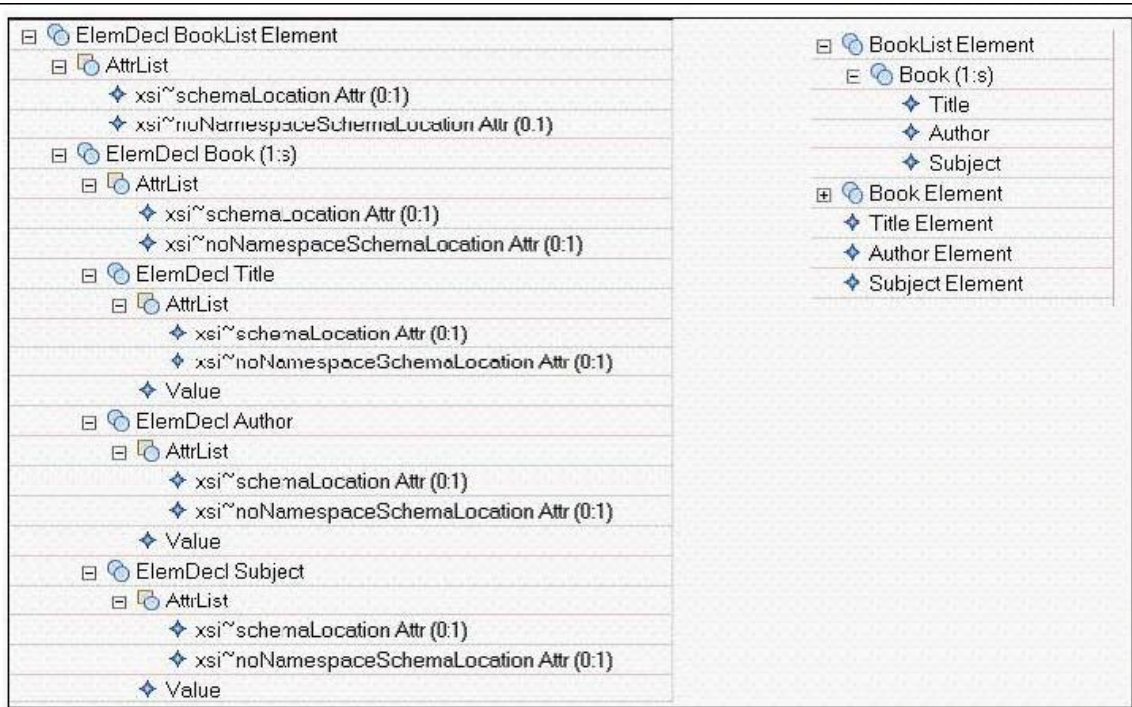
ElemDecl BookList Element
AttrList
xsi~schemaLocation Attr (0:1)
xsi~noNamespaceSchemaLocation Attr (0:1)
ElemDecl Book (1:s)
AttrList
xsi~schemaLocation Attr (0:1)
xsi~noNamespaceSchemaLocation Attr (0:1)
ElemDecl Title
AttrList
xsi~schemaLocation Attr (0:1)
xsi~noNamespaceSchemaLocation Attr (0:1)
Value
ElemDecl Author
AttrList
xsi~schemaLocation Attr (0:1)
xsi~noNamespaceSchemaLocation Attr (0:1)
Value
ElemDecl Subject
AttrList
xsi~schemaLocation Attr (0:1)
xsi~noNamespaceSchemaLocation Attr (0:1)
Value

BookList Element
Book (1:s)
Title
Author
Subject
Book Element
Title Element
Author Element
Subject Element